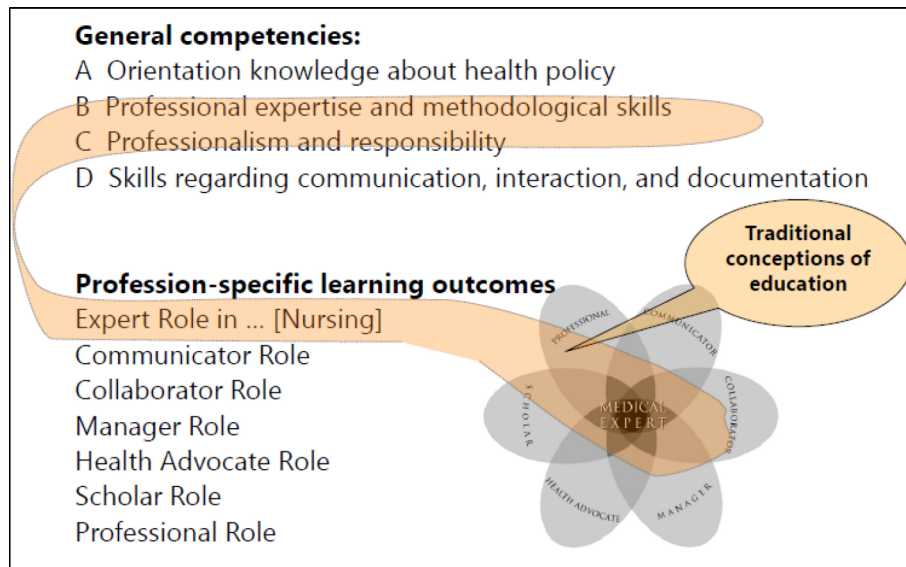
**General competencies:**
A Orientation knowledge about health policy
B Professional expertise and methodological skills
C Professionalism and responsibility
D Skills regarding communication, interaction, and documentation

**Traditional conceptions of education**

**Profession-specific learning outcomes**
Expert Role in ... [Nursing]
Communicator Role
Collaborator Role
Manager Role
Health Advocate Role
Scholar Role
Professional Role

PROFESSIONAL
COMMUNICATOR
COLLABORATOR
MANAGER
HEALTH ADVOCATE
SCHOLAR
MEDICAL EXPERT